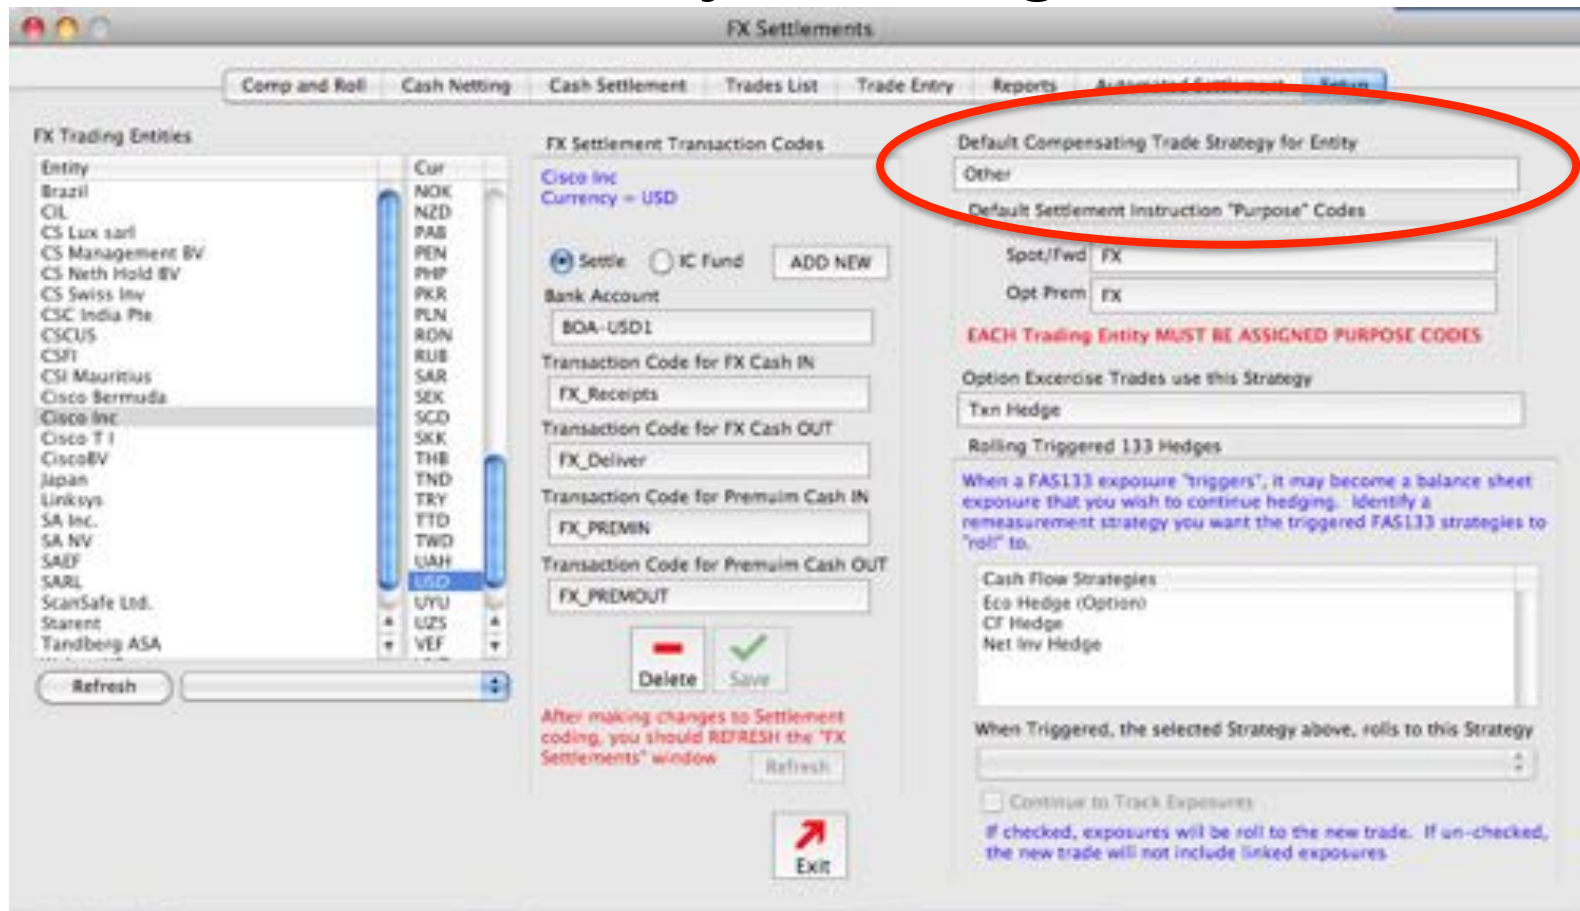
FX Settlements

Comp and Roll | Cash Netting | Cash Settlement | Trades List | Trade Entry | Reports | Automated Settlement | Setup

FX Trading Entities

| Entity | Cur |
|---|---|
| Brazil | NOK |
| CIL | NZD |
| CS Lux sarl | PAB |
| CS Management BV | PEN |
| CS Neth Hold BV | PHP |
| CS Swiss Inv | PKR |
| CSC India Pte | PLN |
| CSCUS | RON |
| CSFI | RUB |
| CSI Mauritius | SAR |
| Cisco Bermuda | SEK |
| Cisco Inc | SGD |
| Cisco T I | SKK |
| CiscoBV | THB |
| Japan | TND |
| Linksys | TRY |
| SA Inc. | TTD |
| SA NV | TWD |
| SAEF | UAH |
| SARL | USD |
| ScanSafe Ltd. | UYU |
| Starent | UZS |
| Tandberg ASA | VEF |

Refresh

FX Settlement Transaction Codes

Cisco Inc
Currency = USD

Settle   IC Fund   ADD NEW

Bank Account
BOA-USD1

Transaction Code for FX Cash IN
FX_Receipts

Transaction Code for FX Cash OUT
FX_Deliver

Transaction Code for Premuim Cash IN
FX_PREMIN

Transaction Code for Premuim Cash OUT
FX_PREMOUT

Delete   Save

After making changes to Settlement coding, you should REFRESH the "FX Settlements" window

Refresh

Exit

Default Compensating Trade Strategy for Entity
Other

Default Settlement Instruction "Purpose" Codes
Spot/Fwd FX
Opt Prem FX

EACH Trading Entity MUST BE ASSIGNED PURPOSE CODES

Option Excercise Trades use this Strategy
Txn Hedge

Rolling Triggered 133 Hedges

When a FAS133 exposure "triggers", it may become a balance sheet exposure that you wish to continue hedging. Identify a remeasurement strategy you want the triggered FAS133 strategies to "roll" to.

Cash Flow Strategies
Eco Hedge (Option)
CF Hedge
Net Inv Hedge

When Triggered, the selected Strategy above, rolls to this Strategy

Continue to Track Exposures

If checked, exposures will be roll to the new trade. If un-checked, the new trade will not include linked exposures